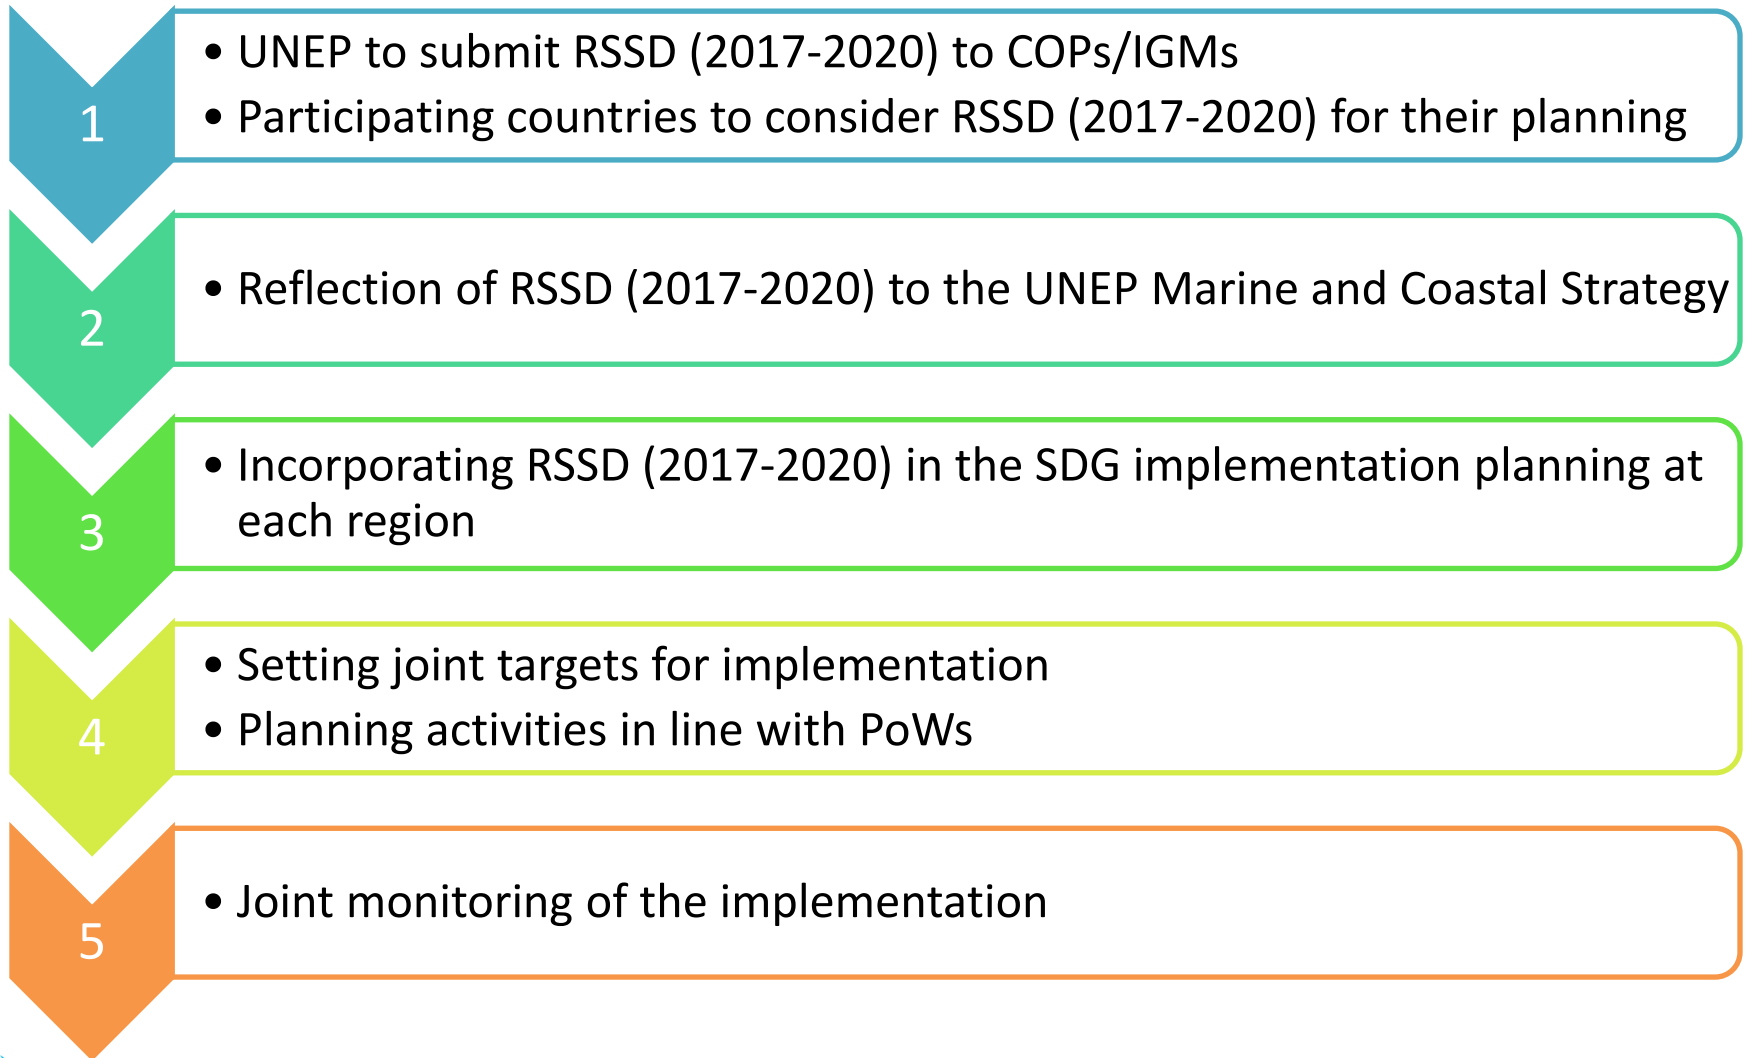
1

• UNEP to submit RSSD (2017-2020) to COPs/IGMs
• Participating countries to consider RSSD (2017-2020) for their planning

2

• Reflection of RSSD (2017-2020) to the UNEP Marine and Coastal Strategy

3

• Incorporating RSSD (2017-2020) in the SDG implementation planning at each region

4

• Setting joint targets for implementation
• Planning activities in line with PoWs

5

• Joint monitoring of the implementation